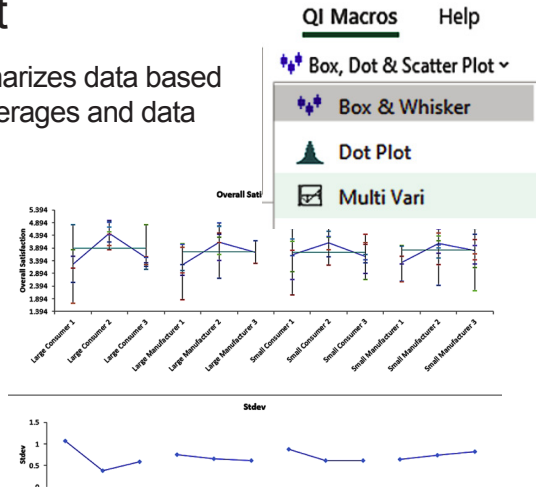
t

narizes data based
erages and data

QI Macros Help

Box, Dot & Scatter Plot

Box & Whisker

Dot Plot

Multi Vari

Overall Sati

5.394
4.894
4.394
3.894
3.394
2.894
2.394
1.894
1.394

Overall Satisfaction

Large Consumer 1
Large Consumer 2
Large Consumer 3
Large Manufacturer 1
Large Manufacturer 2
Large Manufacturer 3
Small Consumer 1
Small Consumer 2
Small Consumer 3
Small Manufacturer 1
Small Manufacturer 2
Small Manufacturer 3

Stdev

1.5
1
0.5
0

Stdev